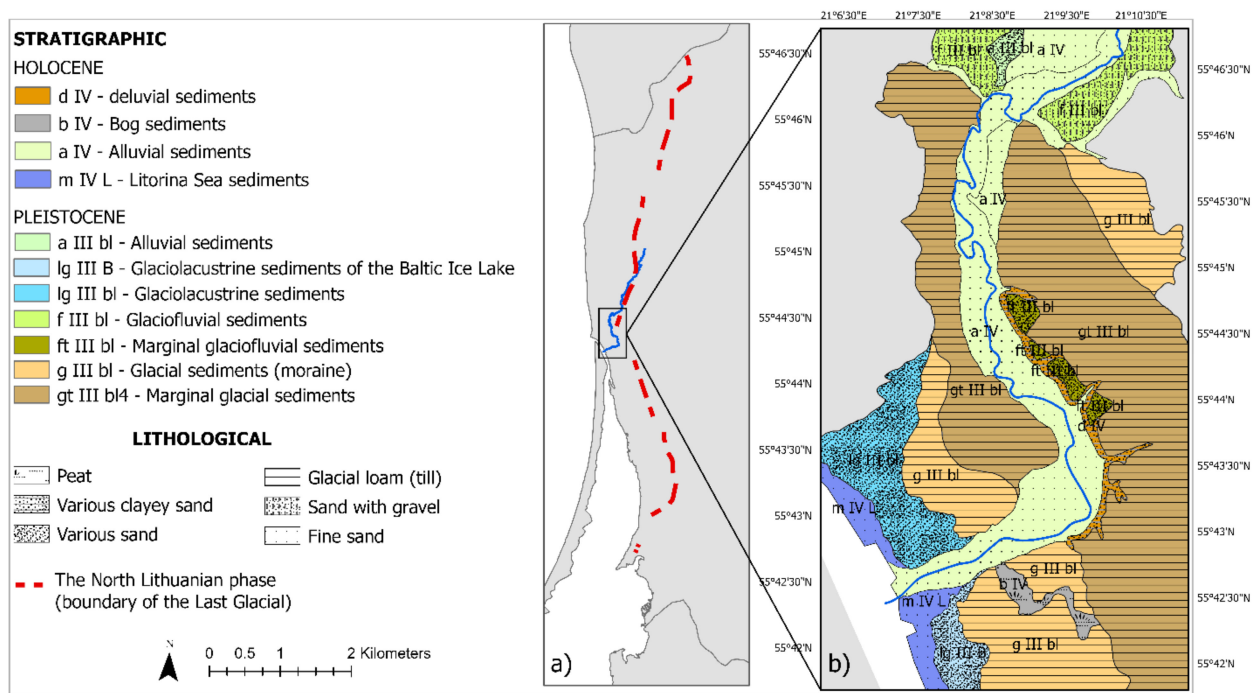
STRATIGRAPHIC
HOLOCENE
d IV - deluvial sediments
b IV - Bog sediments
a IV - Alluvial sediments
m IV L - Litorina Sea sediments
PLEISTOCENE
a III bl - Alluvial sediments
lg III B - Glaciolacustrine sediments of the Baltic Ice Lake
lg III bl - Glaciolacustrine sediments
f III bl - Glaciofluvial sediments
ft III bl - Marginal glaciofluvial sediments
g III bl - Glacial sediments (moraine)
gt III bl4 - Marginal glacial sediments

LITHOLOGICAL
Peat
Various clayey sand
Various sand
Glacial loam (till)
Sand with gravel
Fine sand

The North Lithuanian phase (boundary of the Last Glacial)

N
0 0.5 1 2 Kilometers

a)

21°6'30"E 21°7'30"E 21°8'30"E 21°9'30"E 21°10'30"E
55°46'30"N
55°46'N
55°45'30"N
55°45'N
55°44'30"N
55°44'N
55°43'30"N
55°43'N
55°42'30"N
55°42'N

f III bl
f III bl
a IV
f III bl
a IV
g III bl
ft III bl
a IV
gt III bl
ft III bl
ft III bl
gt III bl
ft III bl
d IV
lg III bl
g III bl
m IV L
b IV
g III bl
m IV L
g III bl
lg III B
b)